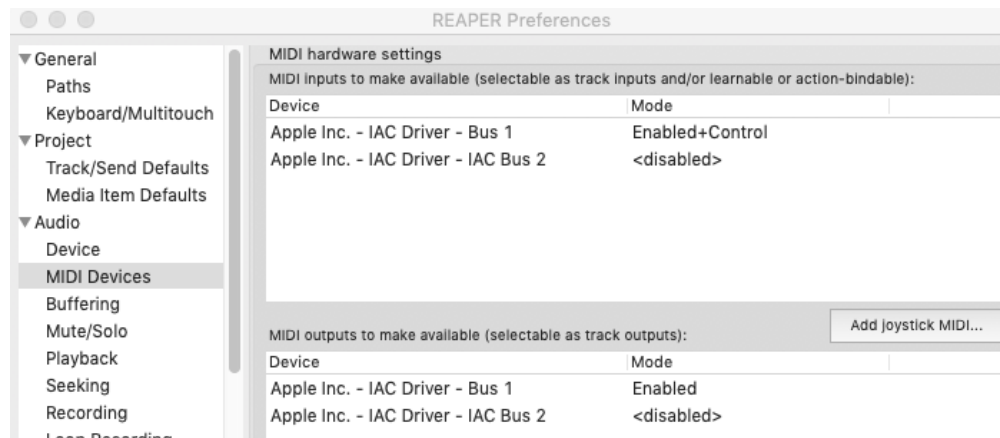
REAPER Preferences

General
Paths
Keyboard/Multitouch
Project
Track/Send Defaults
Media Item Defaults
Audio
Device
MIDI Devices
Buffering
Mute/Solo
Playback
Seeking
Recording
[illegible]

MIDI hardware settings
MIDI inputs to make available (selectable as track inputs and/or learnable or action-bindable):

| Device | Mode |
|---|---|
| Apple Inc. - IAC Driver - Bus 1 | Enabled+Control |
| Apple Inc. - IAC Driver - IAC Bus 2 | <disabled> |

Add joystick MIDI...

MIDI outputs to make available (selectable as track outputs):

| Device | Mode |
|---|---|
| Apple Inc. - IAC Driver - Bus 1 | Enabled |
| Apple Inc. - IAC Driver - IAC Bus 2 | <disabled> |